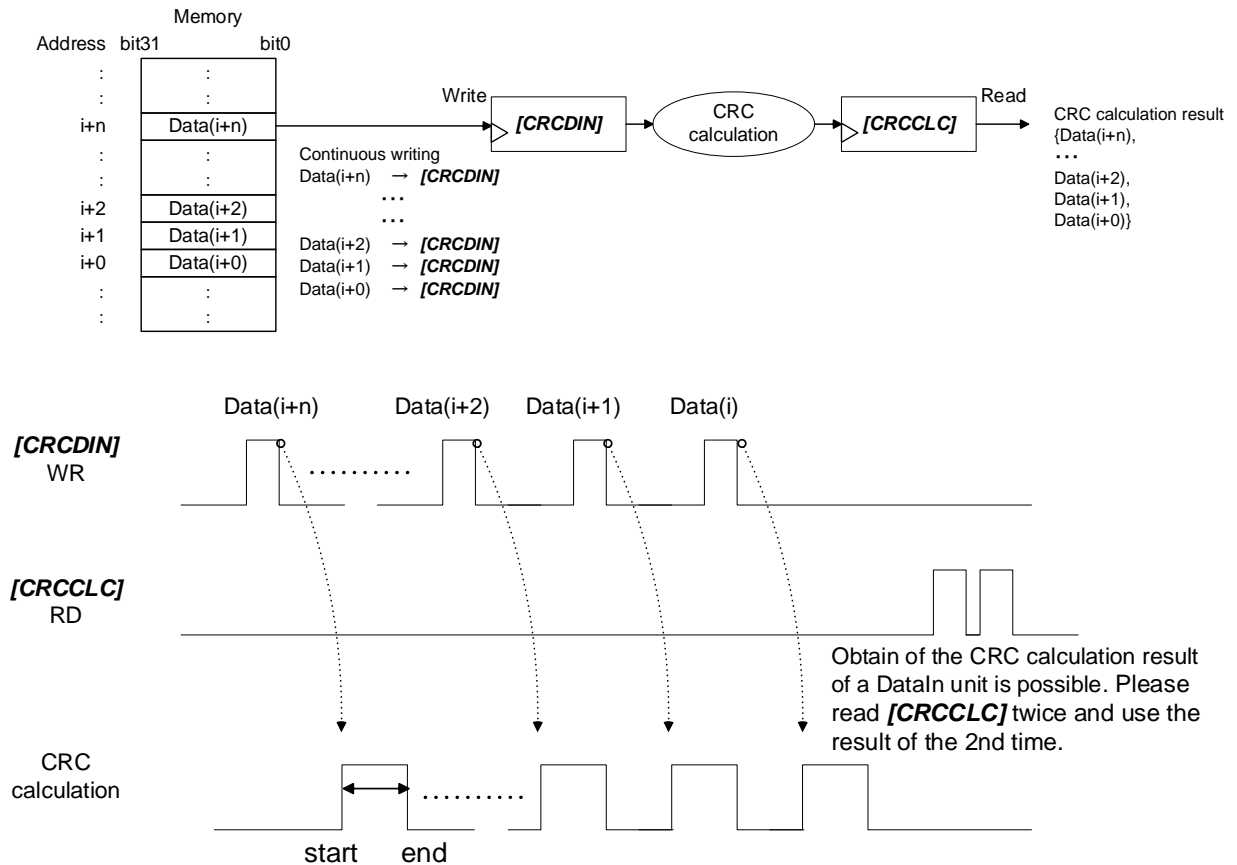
Memory
Address bit31 bit0

:
:
i+n Data(i+n)
:
:
i+2 Data(i+2)
i+1 Data(i+1)
i+0 Data(i+0)
:
:

Write
[CRCDIN]
CRC calculation
[CRCCLC]
Read

CRC calculation result {Data(i+n), ··· Data(i+2), Data(i+1), Data(i+0)}

Continuous writing
Data(i+n) → [CRCDIN]
···
···
Data(i+2) → [CRCDIN]
Data(i+1) → [CRCDIN]
Data(i+0) → [CRCDIN]

Data(i+n) Data(i+2) Data(i+1) Data(i)

[CRCDIN]
WR

..........

[CRCCLC]
RD

Obtain of the CRC calculation result of a DataIn unit is possible. Please read [CRCCLC] twice and use the result of the 2nd time.

CRC calculation

..........

start end